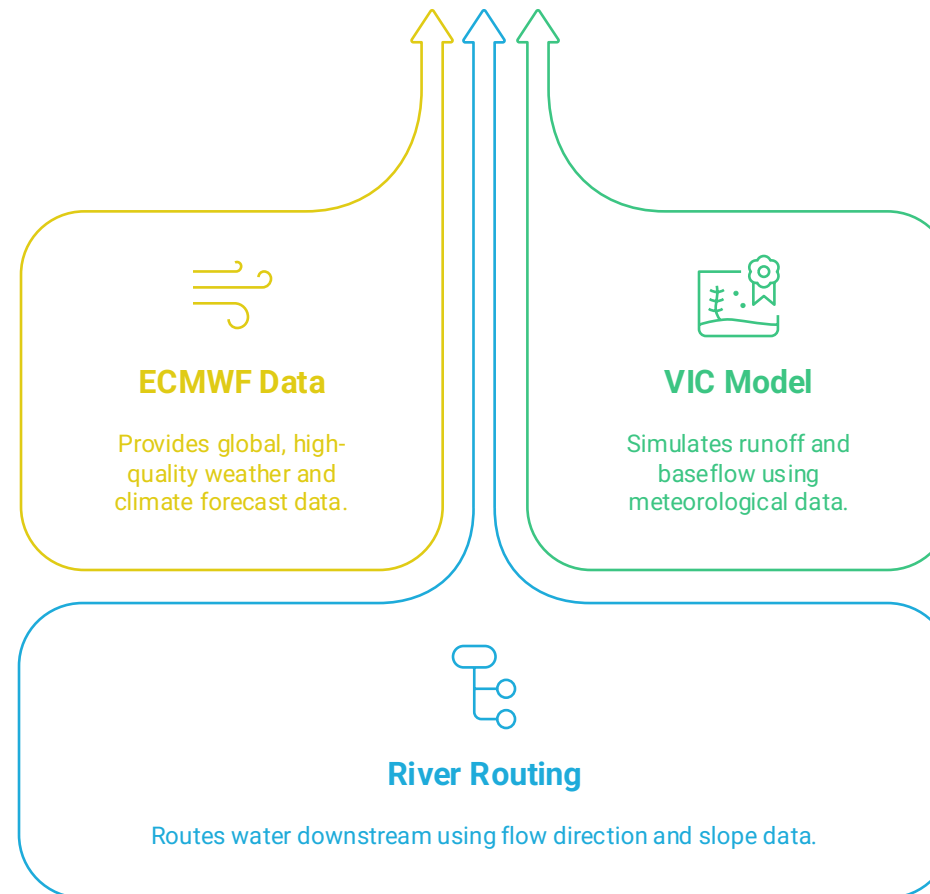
ECMWF Data

Provides global, high-quality weather and climate forecast data.

VIC Model

Simulates runoff and baseflow using meteorological data.

River Routing

Routes water downstream using flow direction and slope data.